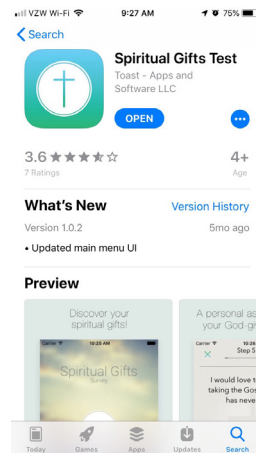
VZW Wi-Fi 9:27 AM 75%

Search

Spiritual Gifts Test

Toast - Apps and Software LLC

OPEN

•••

3.6 ★★★★☆

7 Ratings

4+

Age

What's New

Version History

Version 1.0.2

5mo ago

• Updated main menu UI

Preview

Discover your spiritual gifts!

Carrier 10:25 AM

Spiritual Gifts

Survey

A personal as your God-g

Carrier 10:2

Step 5

I would love t taking the Go has never

Today

Games

Apps

Updates

Search